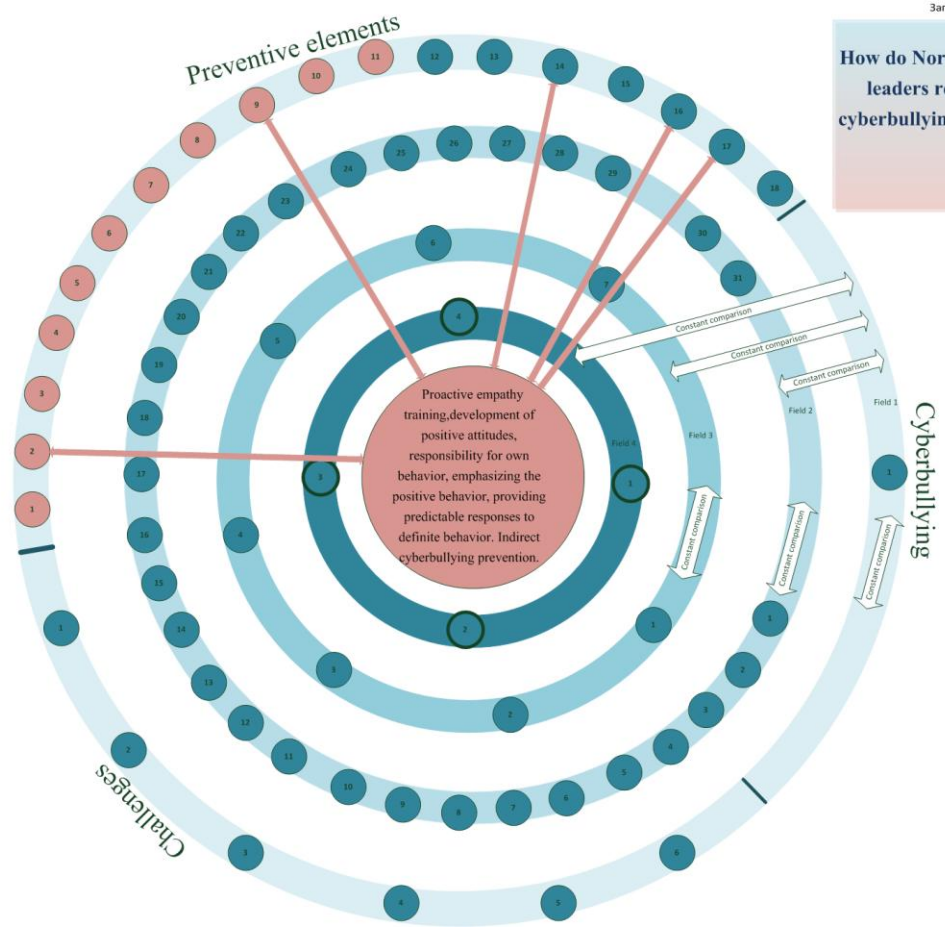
3ar

How do Nor
leaders r
cyberbullyin

Preventive elements

Cyberbullying

Challenges

Proactive empathy training,development of positive attitudes, responsibility for own behavior, emphasizing the positive behavior, providing predictable responses to definite behavior. Indirect cyberbullying prevention.

Constant comparison
Constant comparison
Constant comparison
Constant comparison
Constant comparison
Constant comparison

Field 1
Field 2
Field 3
Field 4

1 2 3 4 5 6 7 8 9 10 11 12 13 14 15 16 17 18

1 2 3 4 5 6 7 8 9 10 11 12 13 14 15 16 17 18 19 20 21 22 23 24 25 26 27 28 29 30 31

1 2 3 4 5 6 7

1 2 3 4

1 2 3 4 5 6

1 2 3 4 5 6